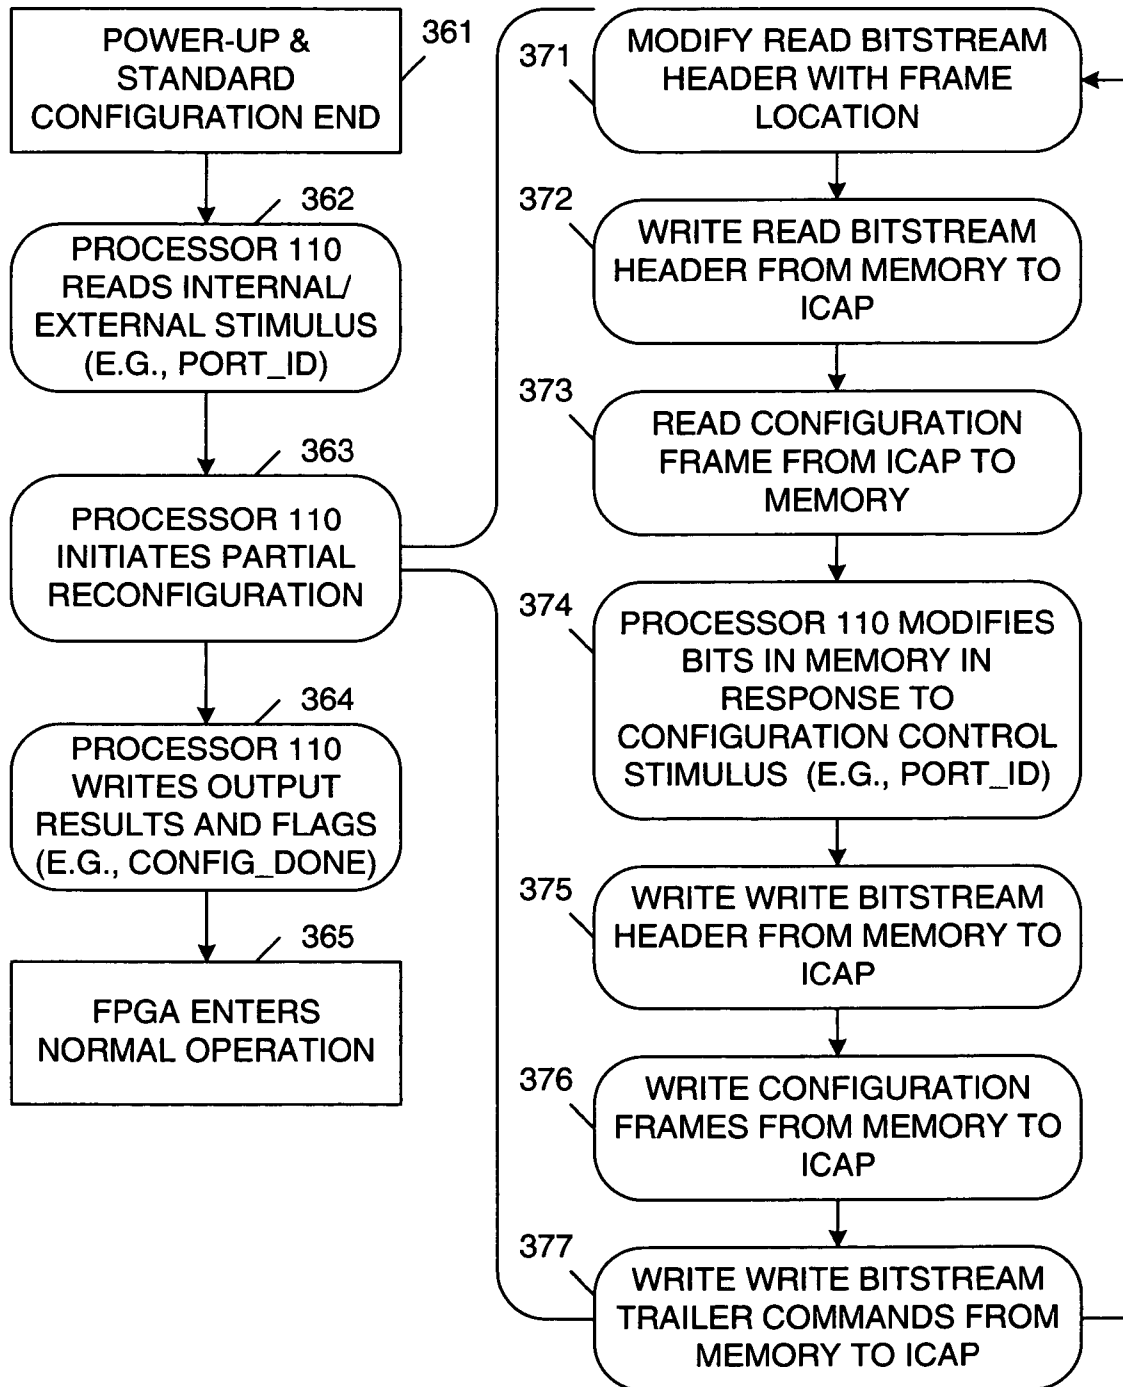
POWER-UP & STANDARD CONFIGURATION END

361

362

PROCESSOR 110 READS INTERNAL/ EXTERNAL STIMULUS (E.G., PORT_ID)

363

PROCESSOR 110 INITIATES PARTIAL RECONFIGURATION

364

PROCESSOR 110 WRITES OUTPUT RESULTS AND FLAGS (E.G., CONFIG_DONE)

365

FPGA ENTERS NORMAL OPERATION

371

MODIFY READ BITSTREAM HEADER WITH FRAME LOCATION

372

WRITE READ BITSTREAM HEADER FROM MEMORY TO ICAP

373

READ CONFIGURATION FRAME FROM ICAP TO MEMORY

374

PROCESSOR 110 MODIFIES BITS IN MEMORY IN RESPONSE TO CONFIGURATION CONTROL STIMULUS (E.G., PORT_ID)

375

WRITE WRITE BITSTREAM HEADER FROM MEMORY TO ICAP

376

WRITE CONFIGURATION FRAMES FROM MEMORY TO ICAP

377

WRITE WRITE BITSTREAM TRAILER COMMANDS FROM MEMORY TO ICAP